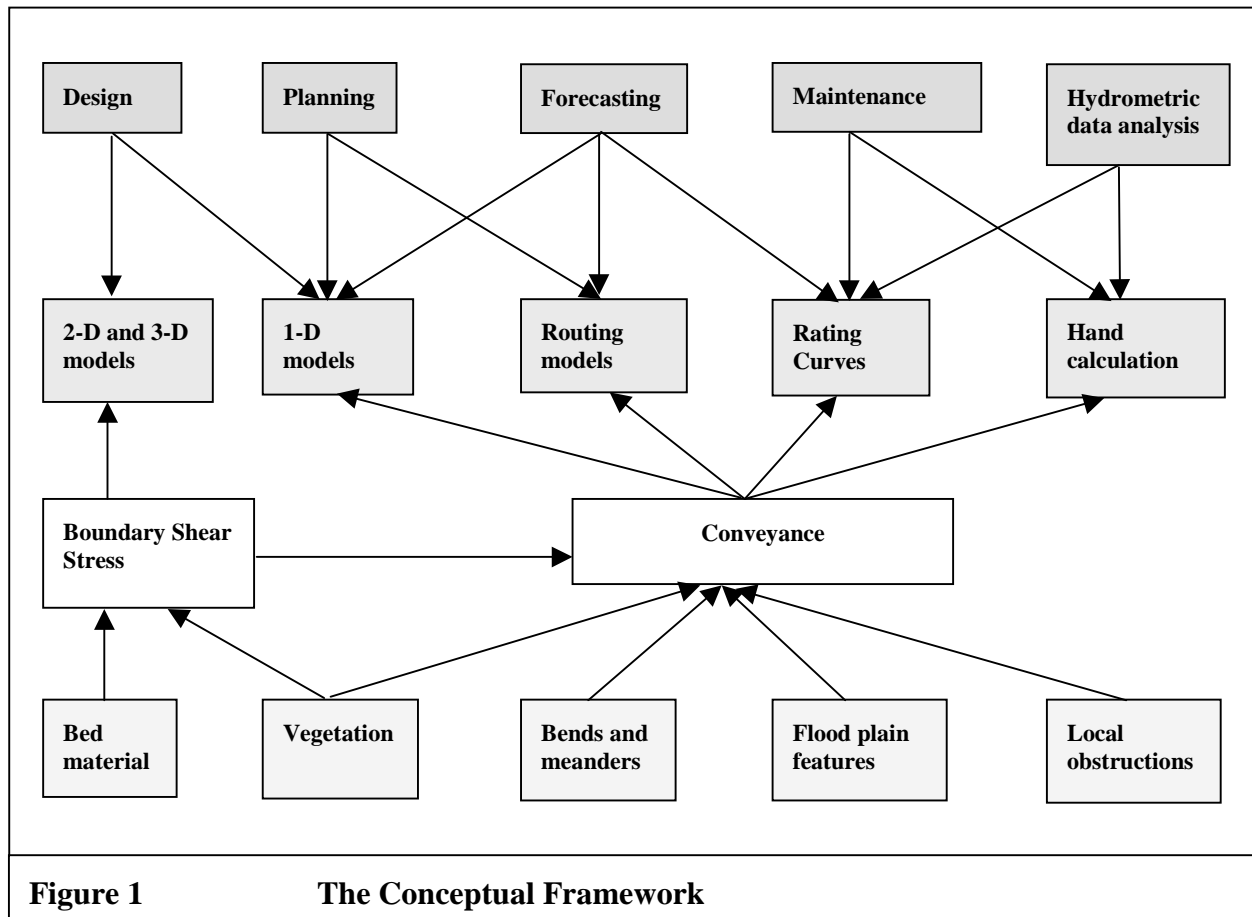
Design

Planning

Forecasting

Maintenance

Hydrometric data analysis

2-D and 3-D models

1-D models

Routing models

Rating Curves

Hand calculation

Boundary Shear Stress

Conveyance

Bed material

Vegetation

Bends and meanders

Flood plain features

Local obstructions

Figure 1 The Conceptual Framework